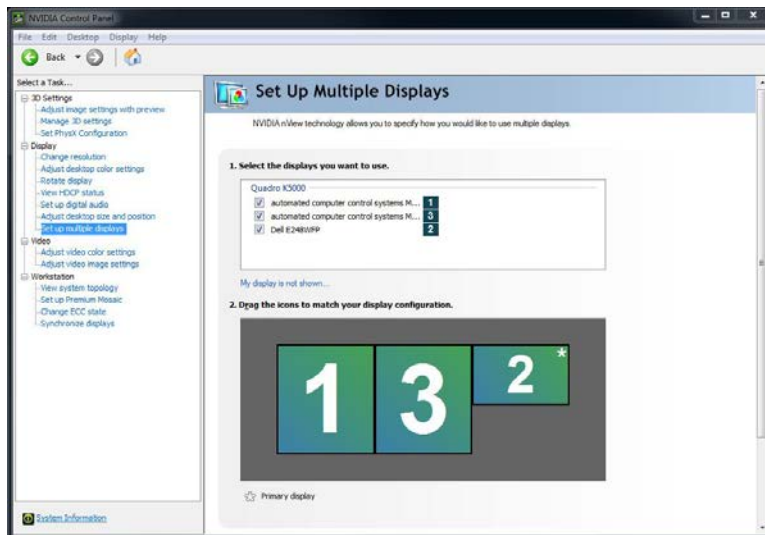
NVIDIA Control Panel

File Edit Desktop Display Help

Back

Select a Task...

3D Settings
Adjust image settings with preview
Manage 3D settings
Set PhysX Configuration
Display
Change resolution
Adjust desktop color settings
Rotate display
View HDCP status
Set up digital audio
Adjust desktop size and position
Set up multiple displays
Video
Adjust video color settings
Adjust video image settings
Workstation
View system topology
Set up Premium Mosaic
Change ECC state
Synchronize displays

System Information

Set Up Multiple Displays

NVIDIA nView technology allows you to specify how you would like to use multiple displays.

1. Select the displays you want to use.

Quadro K5000
automated computer control systems M... 1
automated computer control systems M... 3
Dell E248WFP 2

My display is not shown...

2. Drag the icons to match your display configuration.

1 3 2

Primary display